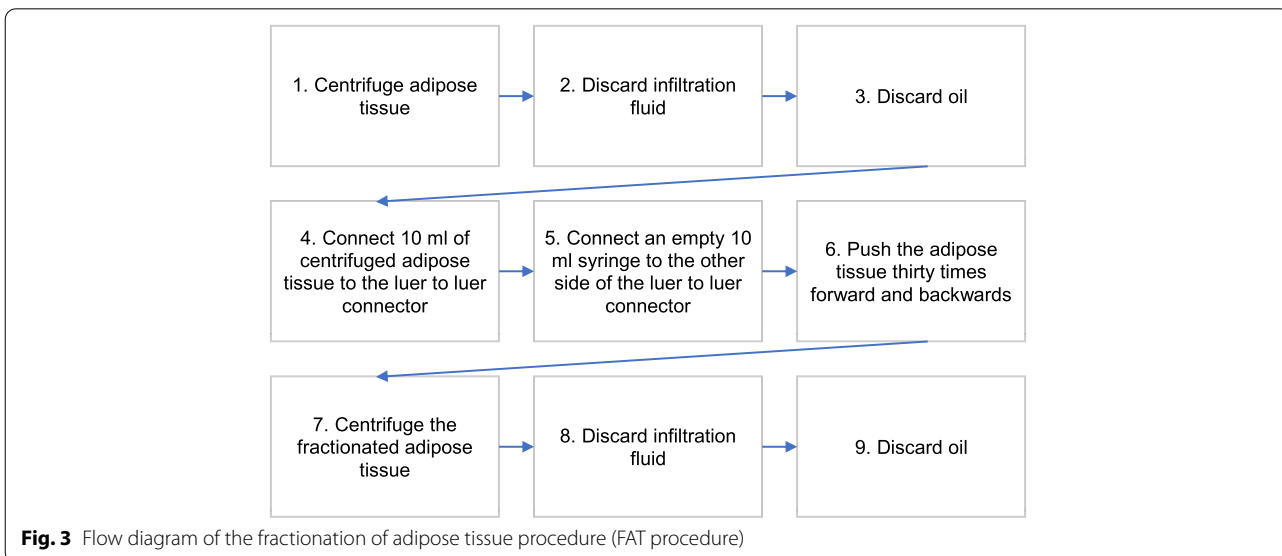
1. Centrifuge adipose tissue

2. Discard infiltration fluid

3. Discard oil

4. Connect 10 ml of centrifuged adipose tissue to the luer to luer connector

5. Connect an empty 10 ml syringe to the other side of the luer to luer connector

6. Push the adipose tissue thirty times forward and backwards

7. Centrifuge the fractionated adipose tissue

8. Discard infiltration fluid

9. Discard oil

**Fig. 3** Flow diagram of the fractionation of adipose tissue procedure (FAT procedure)